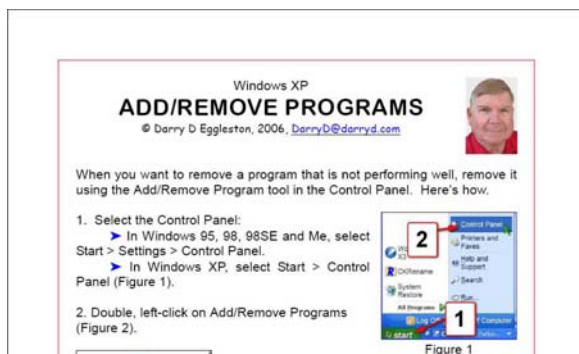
Windows XP

ADD/REMOVE PROGRAMS

© Darry D Eggleston, 2006, DarryD@darryd.com

When you want to remove a program that is not performing well, remove it using the Add/Remove Program tool in the Control Panel. Here's how.

1. Select the Control Panel:

➤ In Windows 95, 98, 98SE and Me, select Start > Settings > Control Panel.

➤ In Windows XP, select Start > Control Panel (Figure 1).

2. Double, left-click on Add/Remove Programs (Figure 2).

2

Control Panel

Printers and Faxes

Help and Support

Search

Run

DxRename

System Restore

All Programs

Log Off

1

start

Figure 1